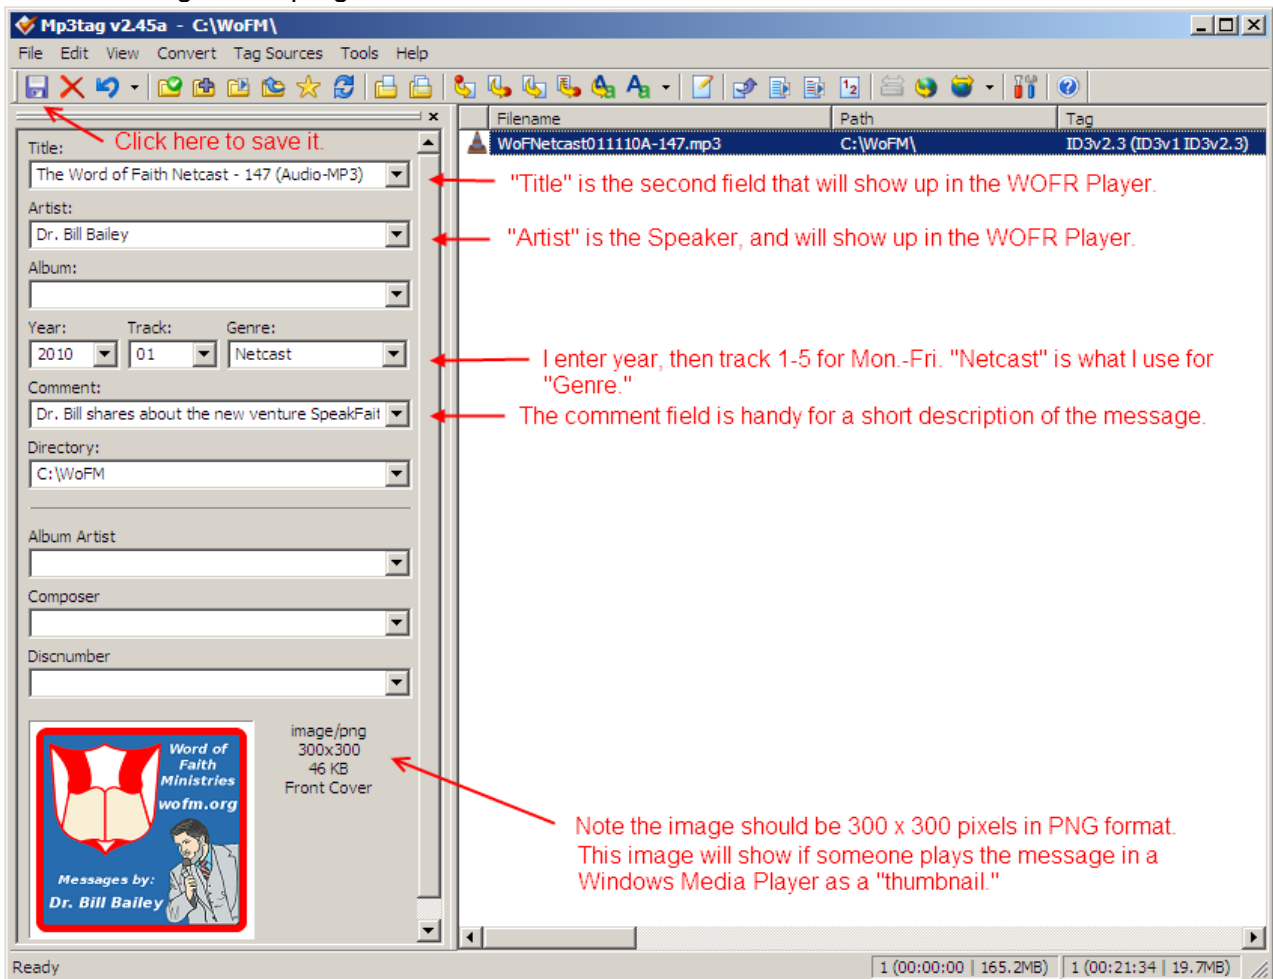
Mp3tag v2.45a - C:\WoFM\

File Edit View Convert Tag Sources Tools Help

Click here to save it.

Title:
The Word of Faith Netcast - 147 (Audio-MP3)
Artist:
Dr. Bill Bailey
Album:

Year: Track: Genre:
2010 01 Netcast
Comment:
Dr. Bill shares about the new venture SpeakFait
Directory:
C:\WoFM

Album Artist

Composer

Discnumber

Word of Faith Ministries wofm.org
Messages by: Dr. Bill Bailey

image/png
300x300
46 KB
Front Cover

| Filename | Path | Tag |
|---|---|---|
| WoFNetcast011110A-147.mp3 | C:\WoFM\ | ID3v2.3 (ID3v1 ID3v2.3) |

"Title" is the second field that will show up in the WOFR Player.

"Artist" is the Speaker, and will show up in the WOFR Player.

I enter year, then track 1-5 for Mon.-Fri. "Netcast" is what I use for "Genre."

The comment field is handy for a short description of the message.

Note the image should be 300 x 300 pixels in PNG format. This image will show if someone plays the message in a Windows Media Player as a "thumbnail."

Ready 1 (00:00:00 | 165.2MB) 1 (00:21:34 | 19.7MB)